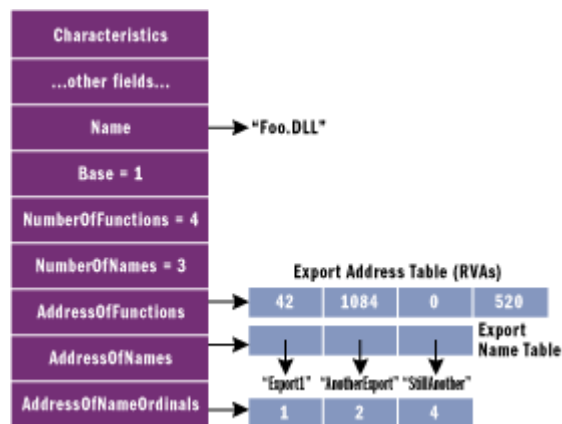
Characteristics

...other fields...

Name

"Foo.DLL"

Base = 1

NumberOfFunctions = 4

NumberOfNames = 3

AddressOfFunctions

AddressOfNames

AddressOfNameOrdinals

Export Address Table (RVAs)

| 42 | 1084 | 0 | 520 |
|---|---|---|---|

Export Name Table

"Export1" "AnotherExport" "StillAnother"

| 1 | 2 | 4 |
|---|---|---|